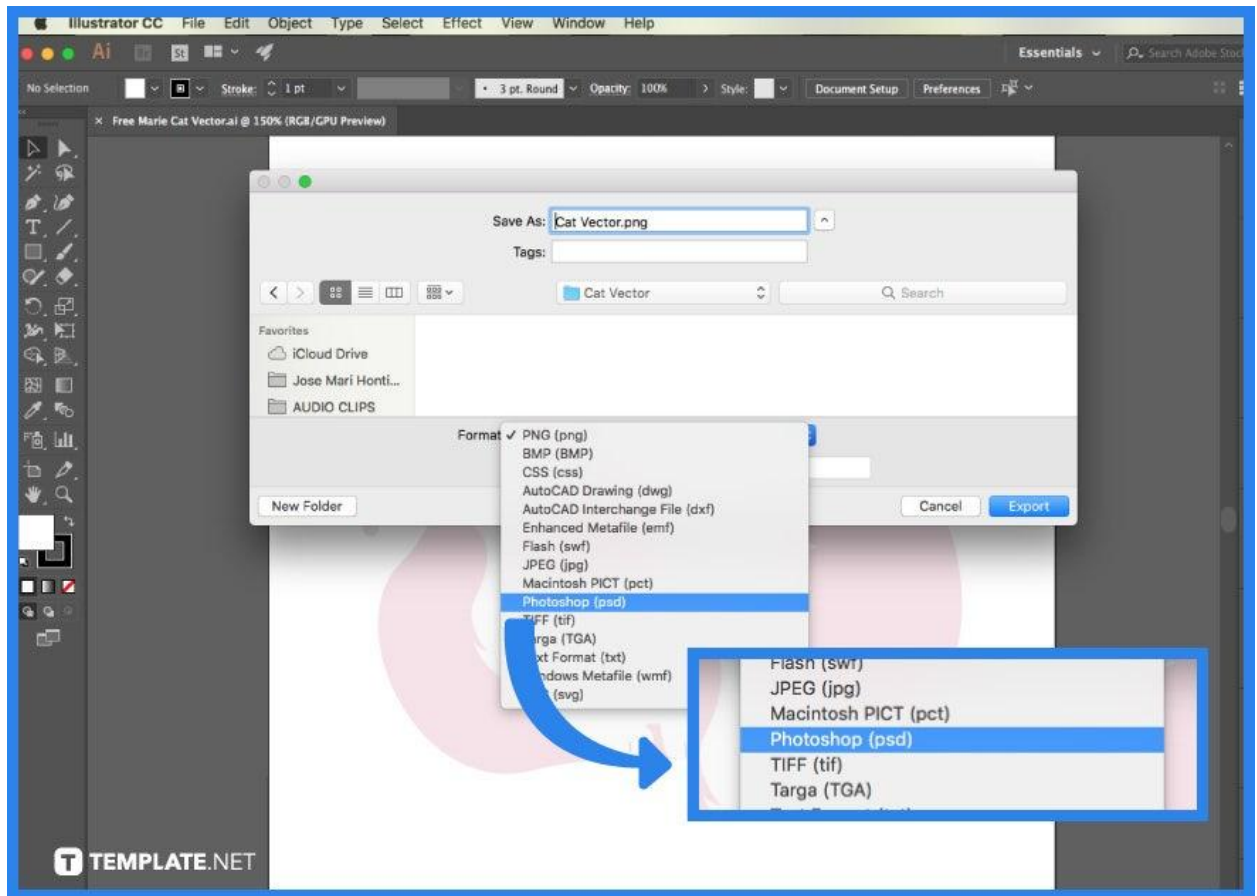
Illustrator CC File Edit Object Type Select Effect View Window Help

Ai St

Essentials Search Adobe Stock

No Selection Stroke: 1 pt 3 pt. Round Opacity: 100% Style: Document Setup Preferences

× Free Marie Cat Vector.ai @ 150% (RGB/GPU Preview)

Save As: Cat Vector.png

Tags:

Cat Vector

Search

Favorites

iCloud Drive

Jose Mari Honti...

AUDIO CLIPS

Format ✓ PNG (png)
BMP (BMP)
CSS (css)
AutoCAD Drawing (dwg)
AutoCAD Interchange File (dxf)
Enhanced Metafile (emf)
Flash (swf)
JPEG (jpg)
Macintosh PICT (pct)
Photoshop (psd)
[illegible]FF (tif)
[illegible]rga (TGA)
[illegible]xt Format (txt)
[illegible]ndows Metafile (wmf)
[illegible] (svg)

New Folder

Cancel Export

Flash (swf)
JPEG (jpg)
Macintosh PICT (pct)
Photoshop (psd)
TIFF (tif)
Targa (TGA)

TEMPLATE.NET